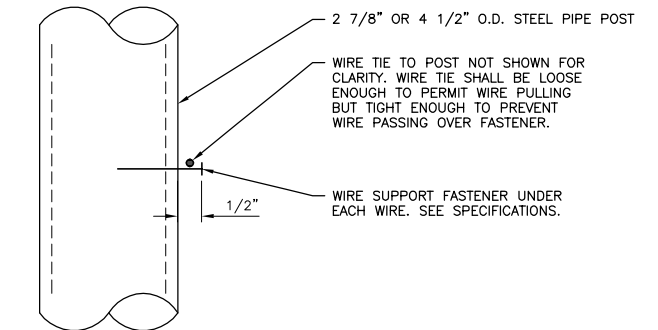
2 7/8" OR 4 1/2" O.D. STEEL PIPE POST

WIRE TIE TO POST NOT SHOWN FOR CLARITY. WIRE TIE SHALL BE LOOSE ENOUGH TO PERMIT WIRE PULLING BUT TIGHT ENOUGH TO PREVENT WIRE PASSING OVER FASTENER.

1/2"

WIRE SUPPORT FASTENER UNDER EACH WIRE. SEE SPECIFICATIONS.